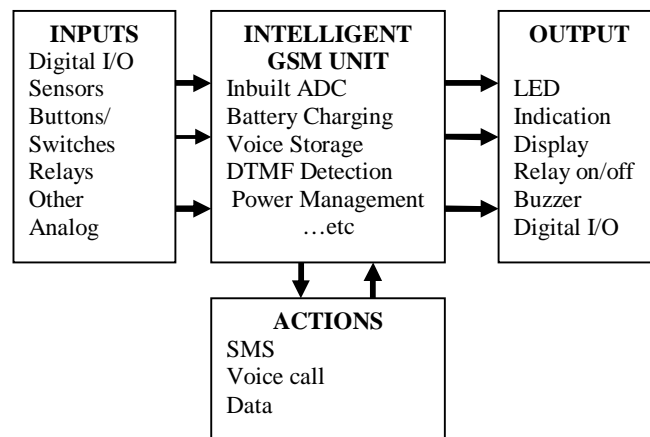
INPUTS
Digital I/O
Sensors
Buttons/
Switches
Relays
Other
Analog

INTELLIGENT
GSM UNIT
Inbuilt ADC
Battery Charging
Voice Storage
DTMF Detection
Power Management
…etc

OUTPUT
LED
Indication
Display
Relay on/off
Buzzer
Digital I/O

ACTIONS
SMS
Voice call
Data